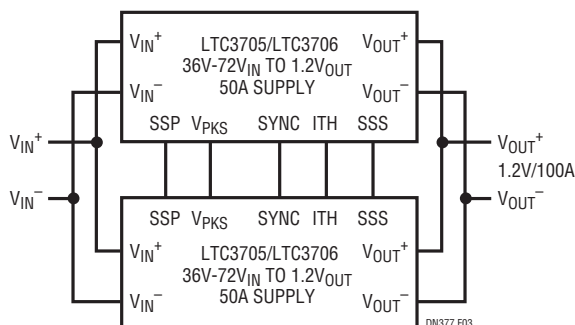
$V_{IN}^+$
LTC3705/LTC3706
36V-72$V_{IN}$ TO 1.2$V_{OUT}$
50A SUPPLY
$V_{OUT}^+$
$V_{IN}^-$
$V_{OUT}^-$
SSP $V_{PKS}$ SYNC ITH SSS
$V_{IN}^+$
$V_{IN}^-$
$V_{OUT}^+$
1.2V/100A
$V_{OUT}^-$
SSP $V_{PKS}$ SYNC ITH SSS
$V_{IN}^+$
LTC3705/LTC3706
36V-72$V_{IN}$ TO 1.2$V_{OUT}$
50A SUPPLY
$V_{OUT}^+$
$V_{IN}^-$
$V_{OUT}^-$
DN377 F03